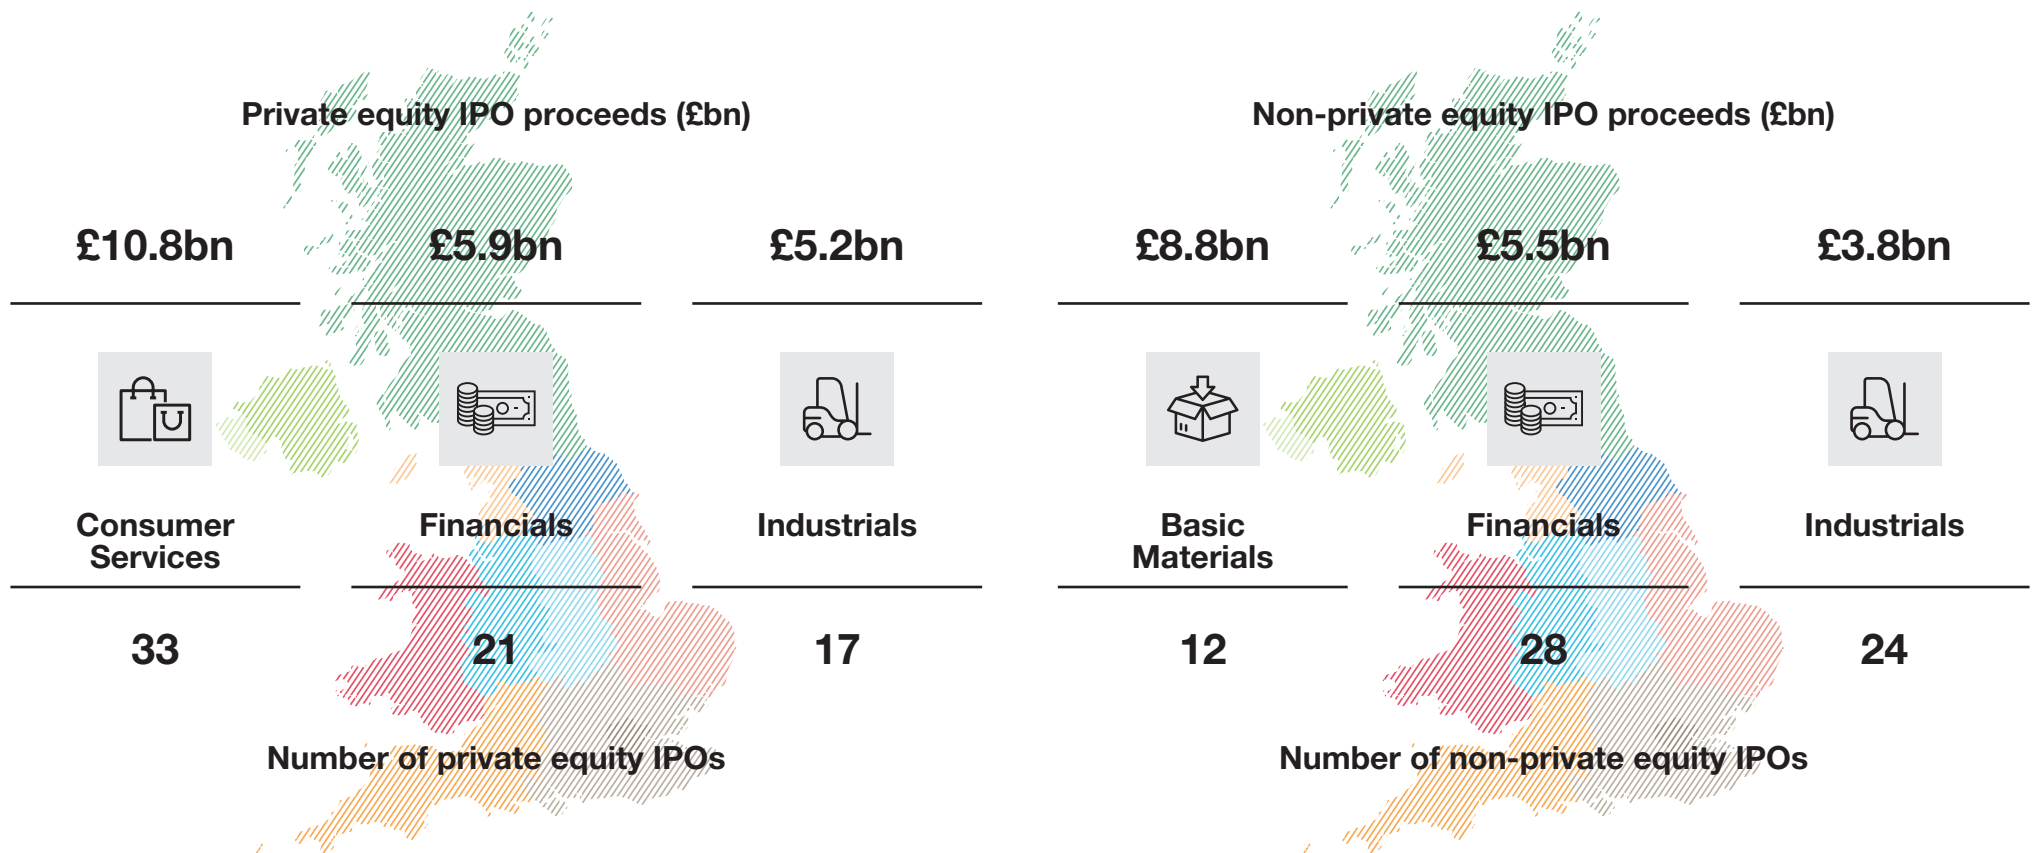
Private equity IPO proceeds (£bn)

| £10.8bn | £5.9bn | £5.2bn |
|---|---|---|
| Consumer Services | Financials | Industrials |
| 33 | 21 | 17 |

Number of private equity IPOs

Non-private equity IPO proceeds (£bn)

| £8.8bn | £5.5bn | £3.8bn |
|---|---|---|
| Basic Materials | Financials | Industrials |
| 12 | 28 | 24 |

Number of non-private equity IPOs